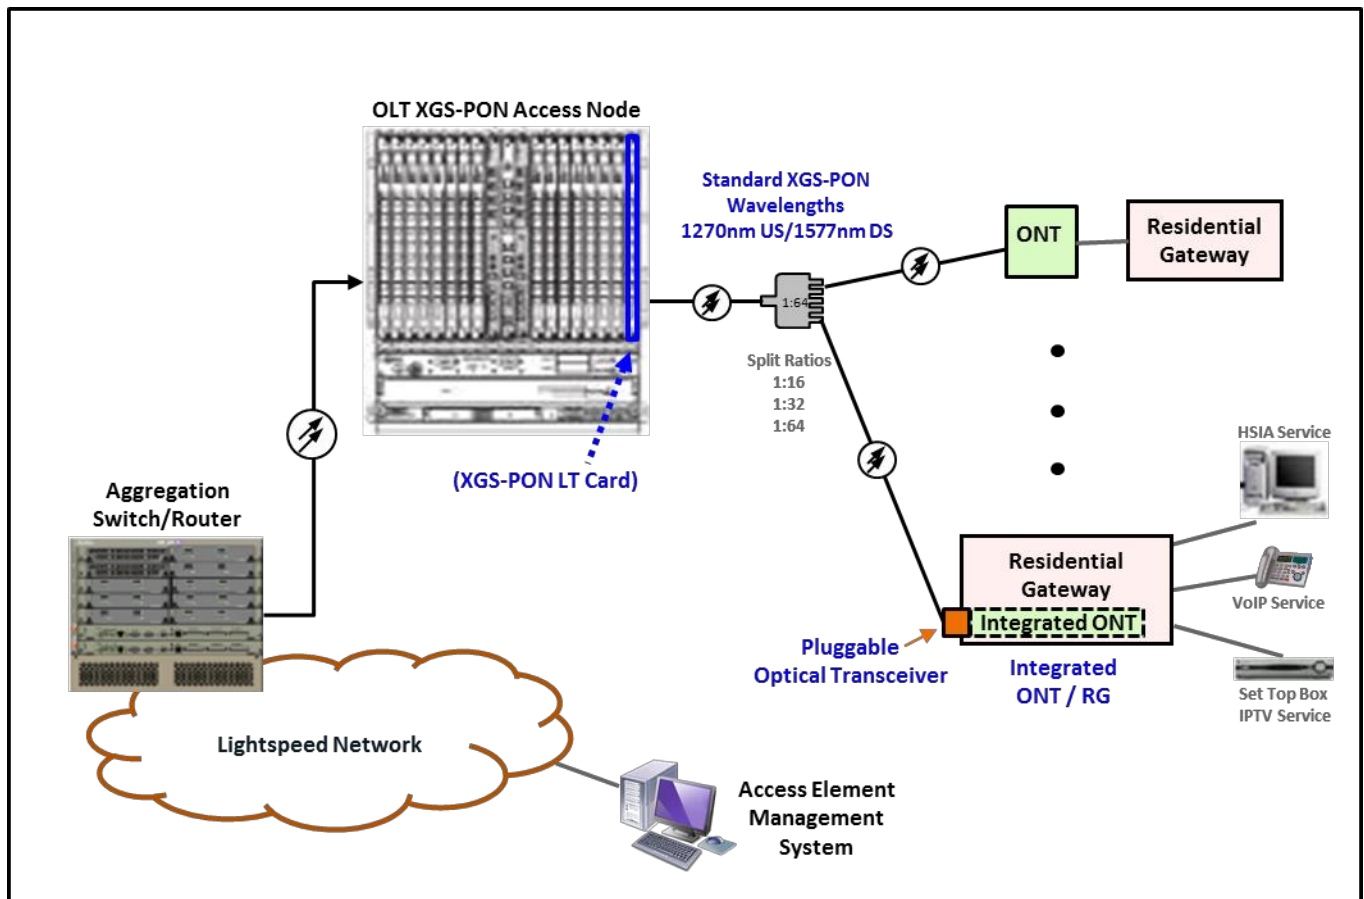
OLT XGS-PON Access Node

Standard XGS-PON Wavelengths 1270nm US/1577nm DS

ONT

Residential Gateway

1:64

Split Ratios
1:16
1:32
1:64

(XGS-PON LT Card)

Aggregation Switch/Router

HSIA Service

Residential Gateway

Integrated ONT

VoIP Service

Pluggable Optical Transceiver

Integrated ONT / RG

Set Top Box IPTV Service

Lightspeed Network

Access Element Management System